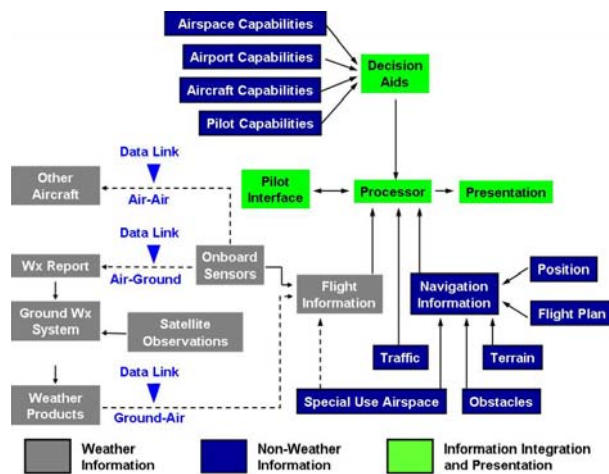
Airspace Capabilities
Airport Capabilities
Aircraft Capabilities
Pilot Capabilities
Decision Aids
Data Link
Other Aircraft
Air-Air
Pilot Interface
Processor
Presentation
Data Link
Wx Report
Air-Ground
Onboard Sensors
Flight Information
Navigation Information
Position
Flight Plan
Ground Wx System
Satellite Observations
Traffic
Terrain
Data Link
Weather Products
Ground-Air
Special Use Airspace
Obstacles
Weather Information
Non-Weather Information
Information Integration and Presentation